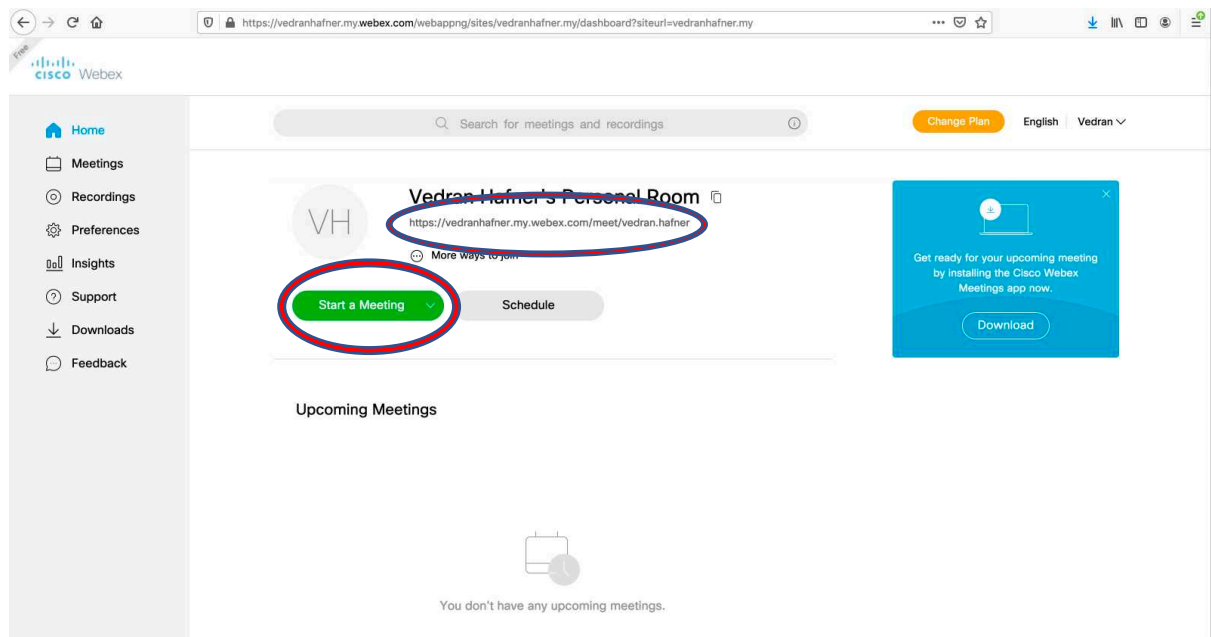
https://vedranhafner.my.webex.com/webappng/sites/vedranhafner.my/dashboard?siteurl=vedranhafner.my

Free

cisco Webex

Search for meetings and recordings

Change Plan

English

Vedran

Home

Meetings

Recordings

Preferences

Insights

Support

Downloads

Feedback

VH

Vedran Hafner's Personal Room

https://vedranhafner.my.webex.com/meet/vedran.hafner

More ways to join

Start a Meeting

Schedule

Get ready for your upcoming meeting by installing the Cisco Webex Meetings app now.

Download

Upcoming Meetings

You don't have any upcoming meetings.